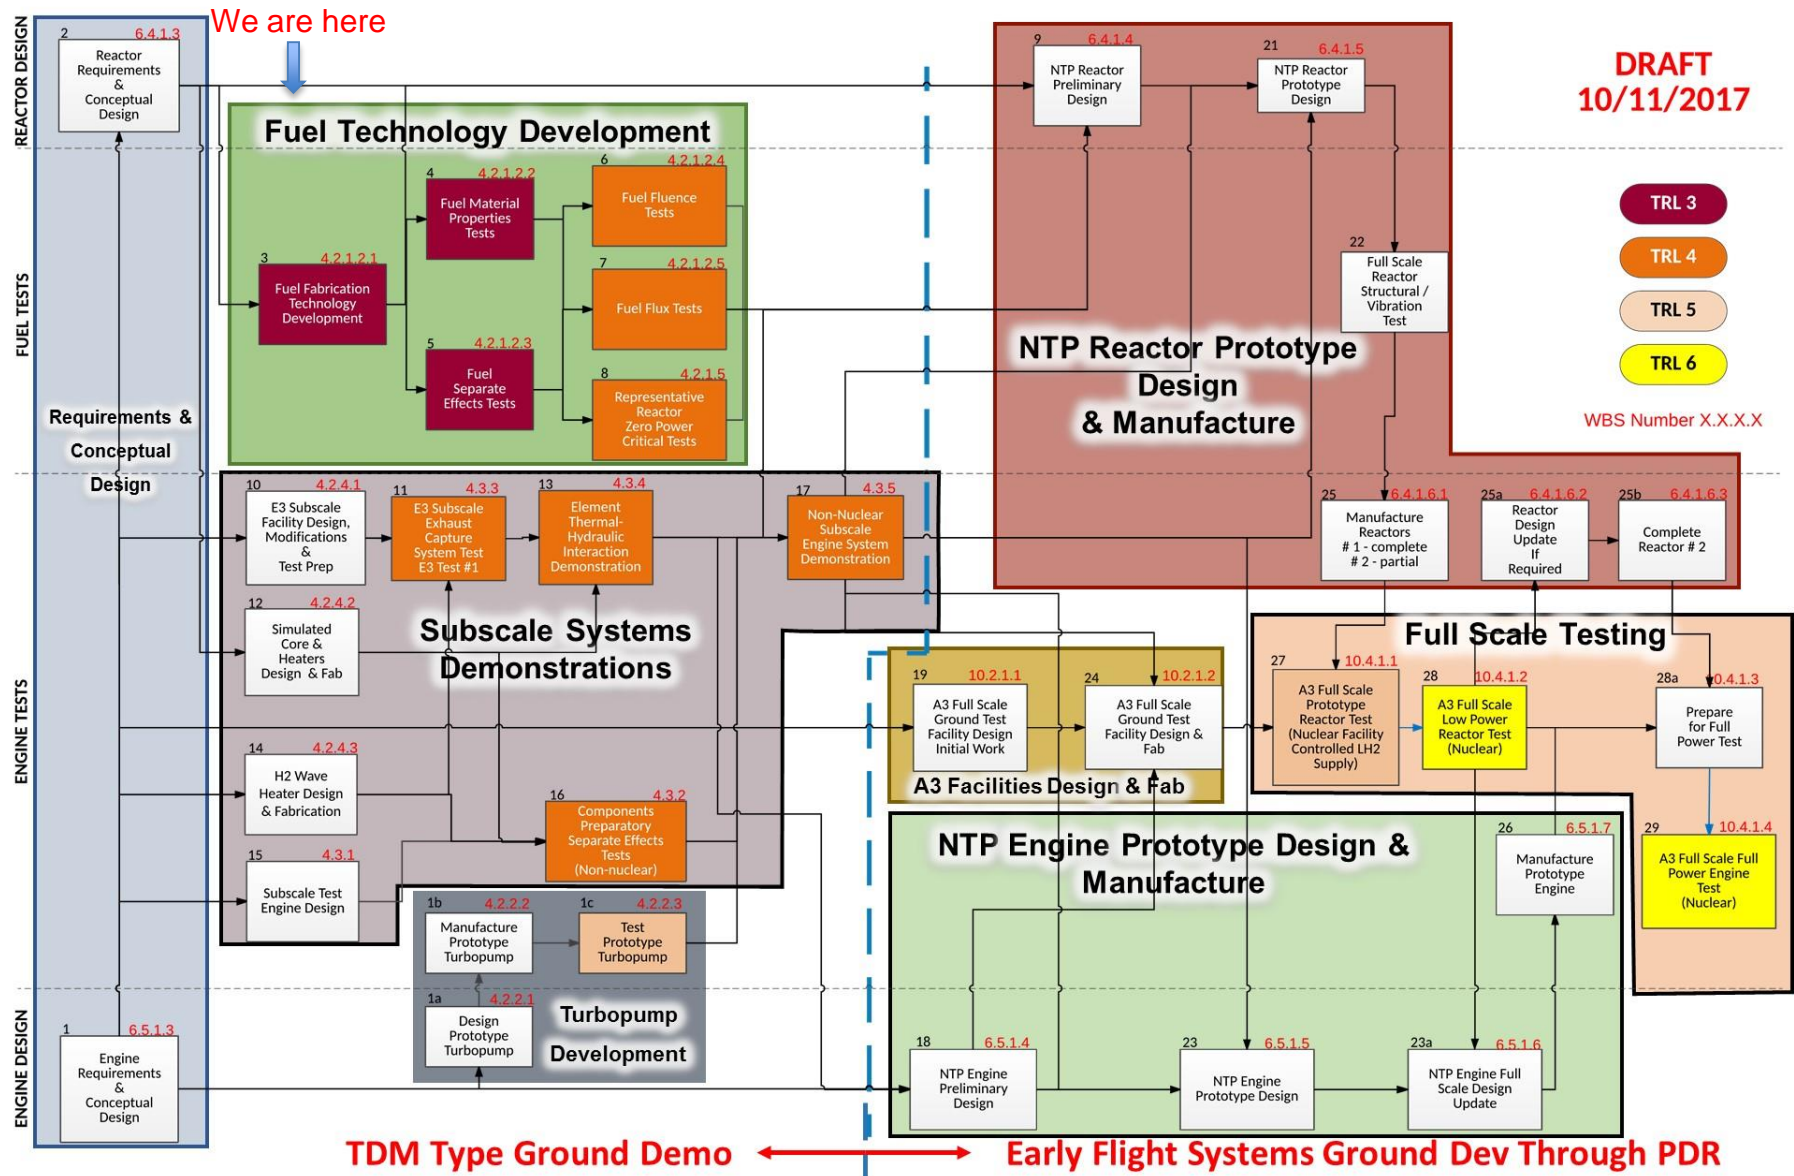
REACTOR DESIGN

FUEL TESTS

ENGINE TESTS

ENGINE DESIGN

We are here

2 6.4.1.3 Reactor Requirements & Conceptual Design

Fuel Technology Development

3 4.2.1.2.1 Fuel Fabrication Technology Development

4 4.2.1.2.2 Fuel Material Properties Tests

5 4.2.1.2.3 Fuel Separate Effects Tests

6 4.2.1.2.4 Fuel Fluence Tests

7 4.2.1.2.5 Fuel Flux Tests

8 4.2.1.5 Representative Reactor Zero Power Critical Tests

Requirements & Conceptual Design

9 6.4.1.4 NTP Reactor Preliminary Design

21 6.4.1.5 NTP Reactor Prototype Design

22 Full Scale Reactor Structural / Vibration Test

NTP Reactor Prototype Design & Manufacture

DRAFT 10/11/2017

TRL 3

TRL 4

TRL 5

TRL 6

WBS Number X.X.X.X

10 4.2.4.1 E3 Subscale Facility Design, Modifications & Test Prep

11 4.3.3 E3 Subscale Exhaust Capture System Test E3 Test #1

13 4.3.4 Element Thermal-Hydraulic Interaction Demonstration

17 4.3.5 Non-Nuclear Subscale Engine System Demonstration

25 6.4.1.6.1 Manufacture Reactors # 1 - complete # 2 - partial

25a 6.4.1.6.2 Reactor Design Update If Required

25b 6.4.1.6.3 Complete Reactor # 2

12 4.2.4.2 Simulated Core & Heaters Design & Fab

Subscale Systems Demonstrations

Full Scale Testing

19 10.2.1.1 A3 Full Scale Ground Test Facility Design Initial Work

24 10.2.1.2 A3 Full Scale Ground Test Facility Design & Fab

A3 Facilities Design & Fab

27 10.4.1.1 A3 Full Scale Prototype Reactor Test (Nuclear Facility Controlled LH2 Supply)

28 10.4.1.2 A3 Full Scale Low Power Reactor Test (Nuclear)

28a 10.4.1.3 Prepare for Full Power Test

14 4.2.4.3 H2 Wave Heater Design & Fabrication

16 4.3.2 Components Preparatory Separate Effects Tests (Non-nuclear)

NTP Engine Prototype Design & Manufacture

26 6.5.1.7 Manufacture Prototype Engine

29 10.4.1.4 A3 Full Scale Full Power Engine Test (Nuclear)

15 4.3.1 Subscale Test Engine Design

1b 4.2.2.2 Manufacture Prototype Turbopump

1c 4.2.2.3 Test Prototype Turbopump

1a 4.2.2.1 Design Prototype Turbopump

Turbopump Development

1 6.5.1.3 Engine Requirements & Conceptual Design

18 6.5.1.4 NTP Engine Preliminary Design

23 6.5.1.5 NTP Engine Prototype Design

23a 6.5.1.6 NTP Engine Full Scale Design Update

TDM Type Ground Demo

Early Flight Systems Ground Dev Through PDR